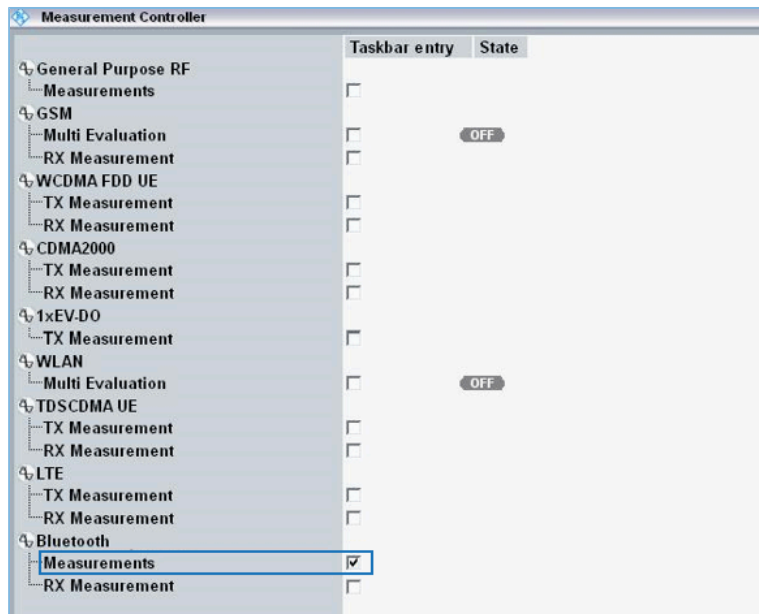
Measurement Controller

| | Taskbar entry | State |
|---|---|---|
| General Purpose RF | | |
| Measurements | ☐ | |
| GSM | | |
| Multi Evaluation | ☐ | OFF |
| RX Measurement | ☐ | |
| WCDMA FDD UE | | |
| TX Measurement | ☐ | |
| RX Measurement | ☐ | |
| CDMA2000 | | |
| TX Measurement | ☐ | |
| RX Measurement | ☐ | |
| 1xEV-DO | | |
| TX Measurement | ☐ | |
| WLAN | | |
| Multi Evaluation | ☐ | OFF |
| TDSCDMA UE | | |
| TX Measurement | ☐ | |
| RX Measurement | ☐ | |
| LTE | | |
| TX Measurement | ☐ | |
| RX Measurement | ☐ | |
| Bluetooth | | |
| Measurements | ☑ | |
| RX Measurement | ☐ | |